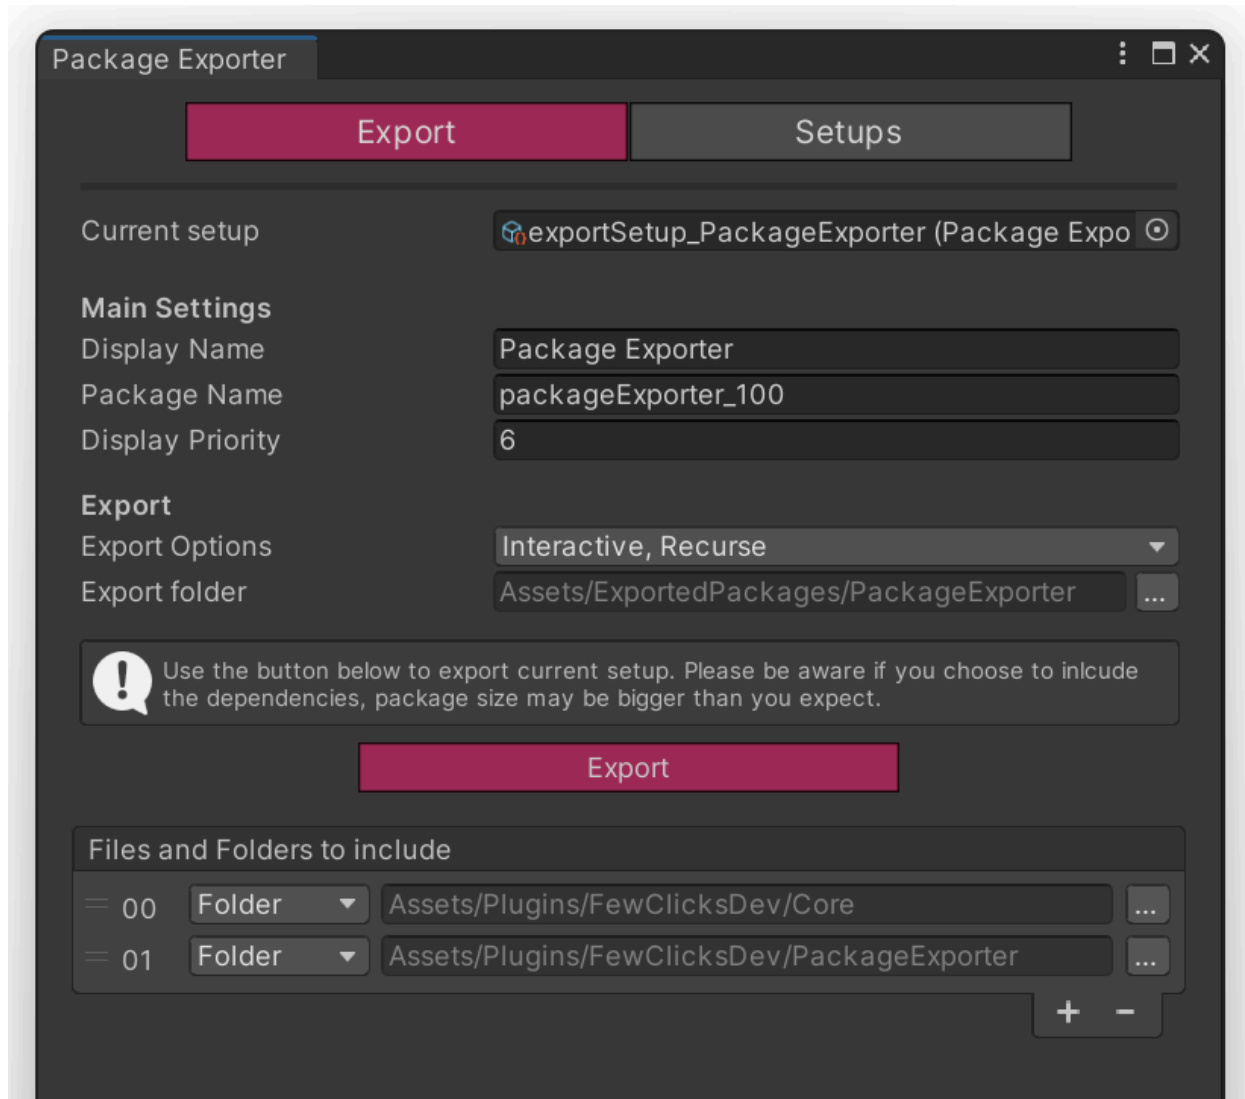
Package Exporter

Export | Setups

Current setup | exportSetup_PackageExporter (Package Expo

Main Settings
Display Name | Package Exporter
Package Name | packageExporter_100
Display Priority | 6

Export
Export Options | Interactive, Recurse
Export folder | Assets/ExportedPackages/PackageExporter | ...

Use the button below to export current setup. Please be aware if you choose to inlcude the dependencies, package size may be bigger than you expect.

Export

Files and Folders to include
00 Folder Assets/Plugins/FewClicksDev/Core ...
01 Folder Assets/Plugins/FewClicksDev/PackageExporter ...
+ −